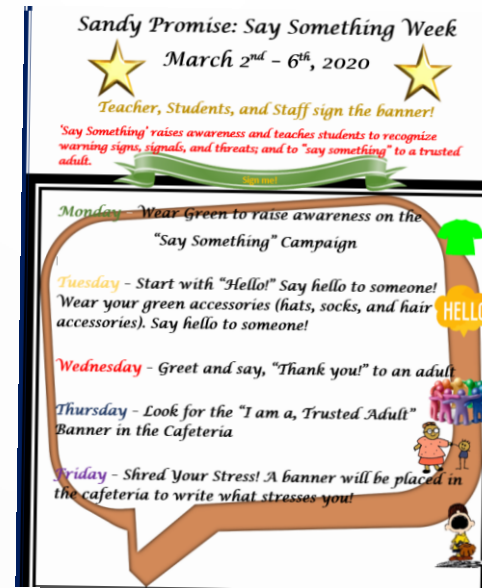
Sandy Promise: Say Something Week

March $2^{nd}$ – $6^{th}$, 2020

Teacher, Students, and Staff sign the banner!

'Say Something' raises awareness and teaches students to recognize warning signs, signals, and threats; and to "say something" to a trusted adult.

Sign me!

Monday – Wear Green to raise awareness on the "Say Something" Campaign

Tuesday – Start with "Hello!" Say hello to someone! Wear your green accessories (hats, socks, and hair accessories). Say hello to someone!

HELLO

Wednesday – Greet and say, "Thank you!" to an adult

Thursday – Look for the "I am a, Trusted Adult" Banner in the Cafeteria

Friday – Shred Your Stress! A banner will be placed in the cafeteria to write what stresses you!